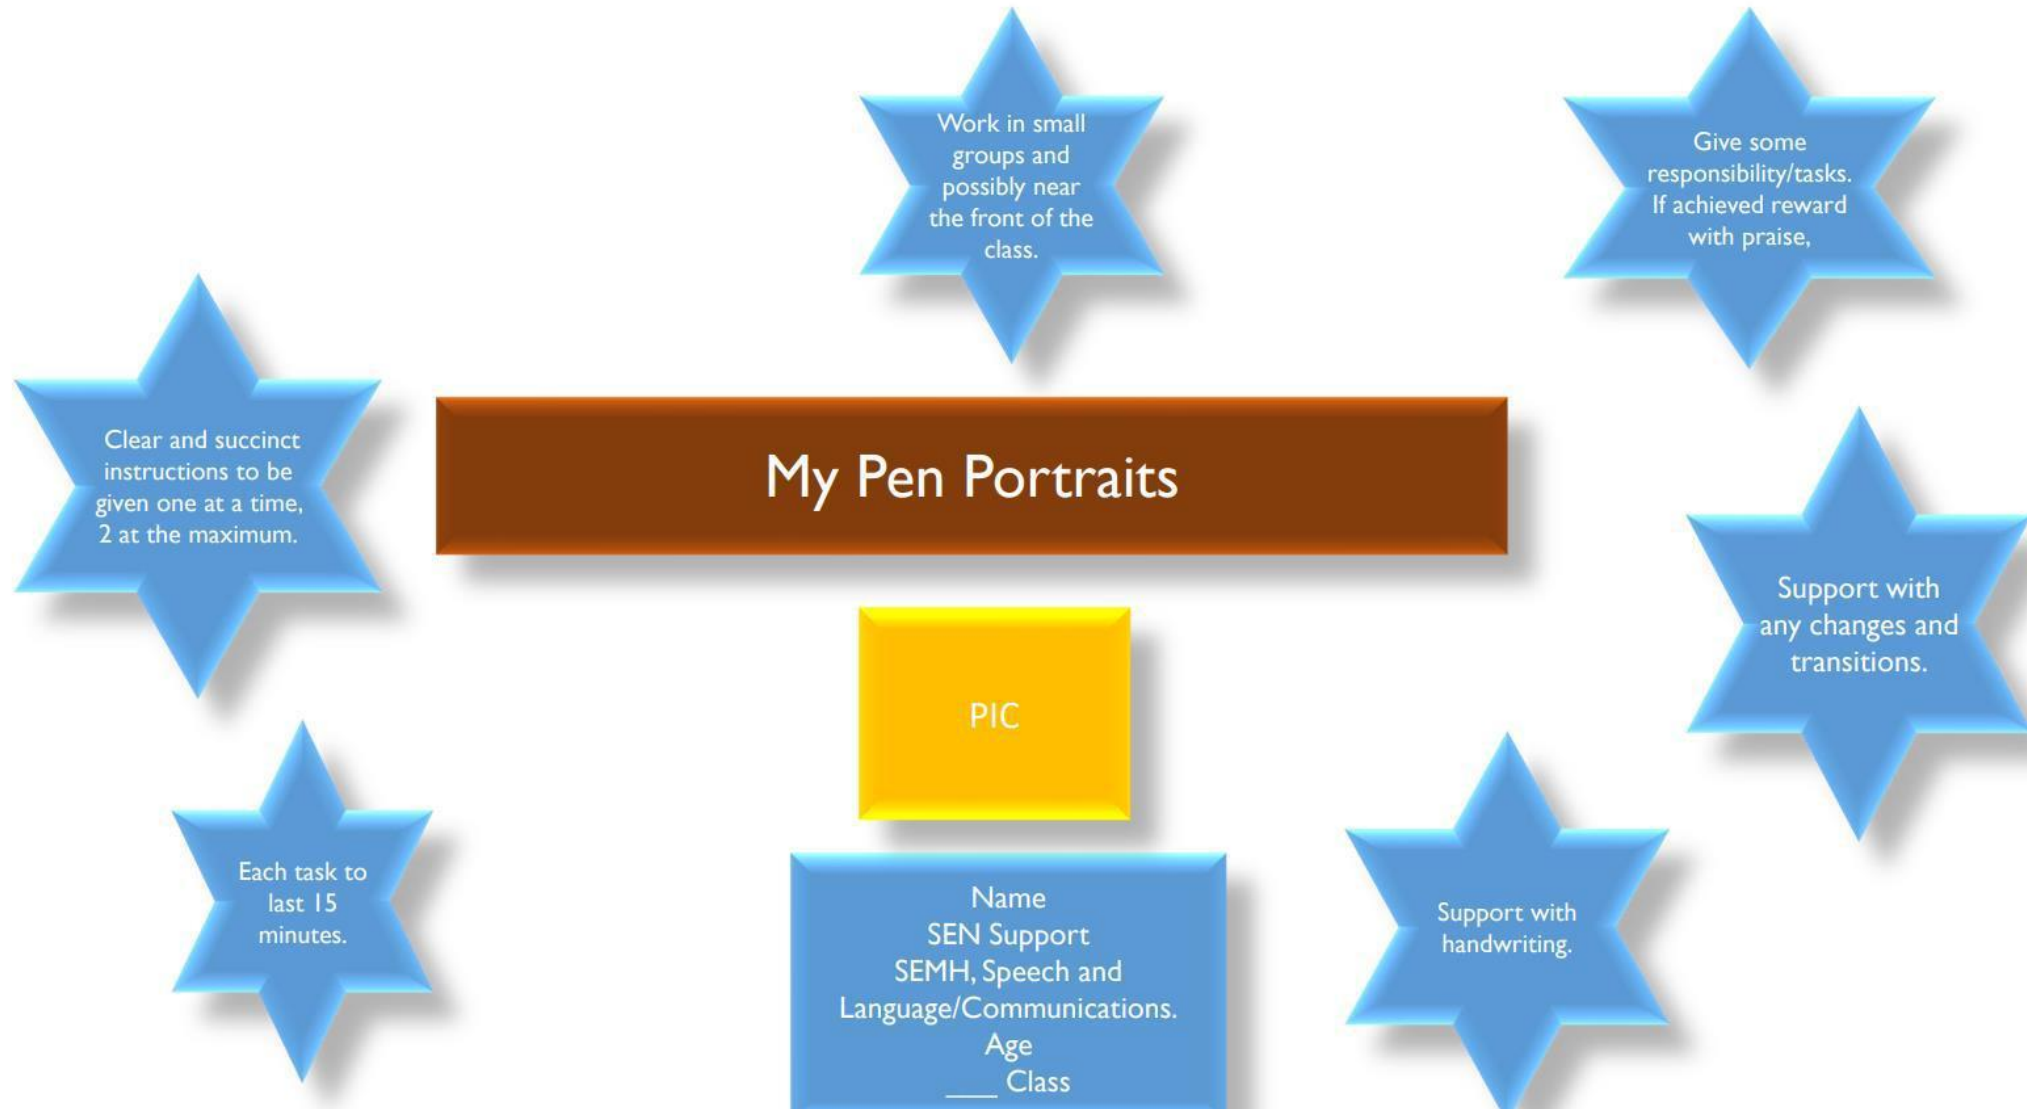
Work in small groups and possibly near the front of the class.

Give some responsibility/tasks. If achieved reward with praise,

Clear and succinct instructions to be given one at a time, 2 at the maximum.

My Pen Portraits

Support with any changes and transitions.

PIC

Each task to last 15 minutes.

Name
SEN Support
SEMH, Speech and Language/Communications.
Age
___ Class

Support with handwriting.